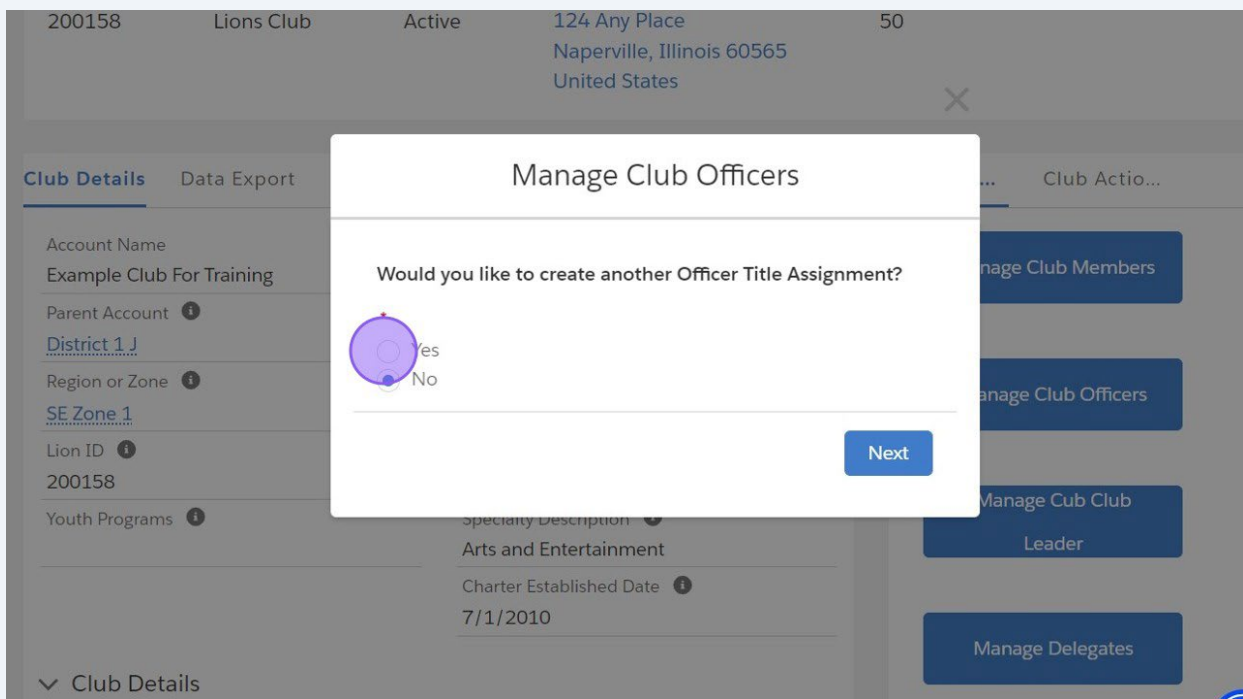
| 200158 | Lions Club | Active | 124 Any Place Naperville, Illinois 60565 United States | 50 |
|---|---|---|---|---|

Club Details Data Export

Club Actio...

Account Name
Example Club For Training

Parent Account
District 1 J

Region or Zone
SE Zone 1

Lion ID
200158

Youth Programs

Specialty Description
Arts and Entertainment

Charter Established Date
7/1/2010

Club Details

nage Club Members

anage Club Officers

Manage Cub Club Leader

Manage Delegates

Manage Club Officers

Would you like to create another Officer Title Assignment?

Yes
No

Next